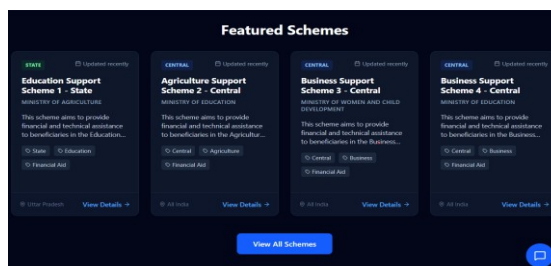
Featured Schemes

STATE
Updated recently
Education Support Scheme 1 - State
MINISTRY OF AGRICULTURE
This scheme aims to provide financial and technical assistance to beneficiaries in the Education...
State
Education
Financial Aid
Uttar Pradesh
View Details →

CENTRAL
Updated recently
Agriculture Support Scheme 2 - Central
MINISTRY OF EDUCATION
This scheme aims to provide financial and technical assistance to beneficiaries in the Agricultur...
Central
Agriculture
Financial Aid
All India
View Details →

CENTRAL
Updated recently
Business Support Scheme 3 - Central
MINISTRY OF WOMEN AND CHILD DEVELOPMENT
This scheme aims to provide financial and technical assistance to beneficiaries in the Business...
Central
Business
Financial Aid
All India
View Details →

CENTRAL
Updated recently
Business Support Scheme 4 - Central
MINISTRY OF EDUCATION
This scheme aims to provide financial and technical assistance to beneficiaries in the Business...
Central
Business
Financial Aid
All India
View Details →

View All Schemes